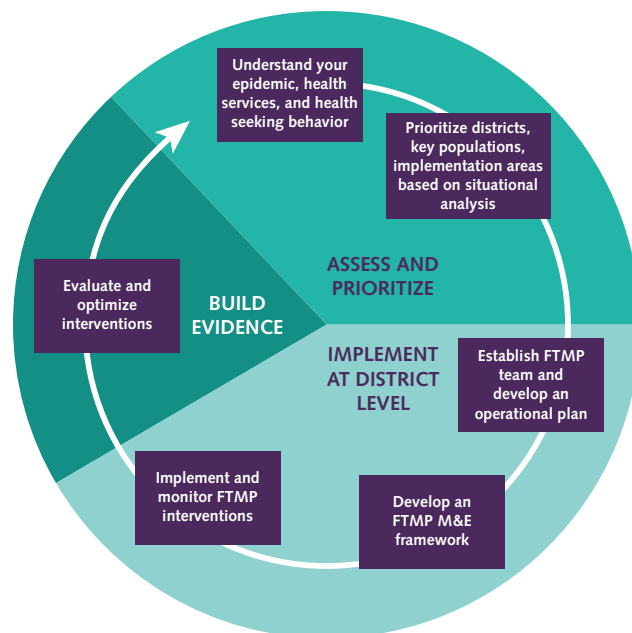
Understand your epidemic, health services, and health seeking behavior

Prioritize districts, key populations, implementation areas based on situational analysis

ASSESS AND PRIORITIZE

Establish FTMP team and develop an operational plan

IMPLEMENT AT DISTRICT LEVEL

Develop an FTMP M&E framework

Implement and monitor FTMP interventions

Evaluate and optimize interventions

BUILD EVIDENCE